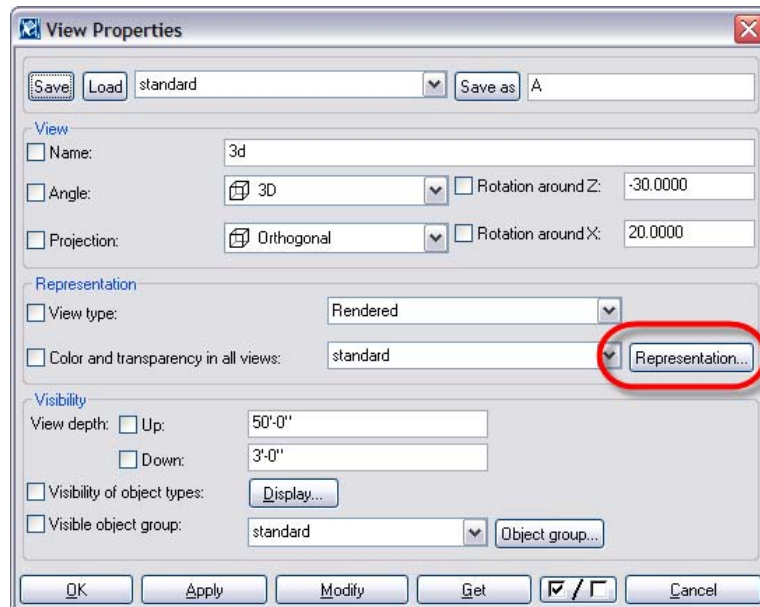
View Properties

Save Load standard Save as A

View
Name: 3d
Angle: 3D Rotation around Z: -30.0000
Projection: Orthogonal Rotation around X: 20.0000

Representation
View type: Rendered
Color and transparency in all views: standard Representation...

Visibility
View depth: Up: 50'-0"
Down: 3'-0"
Visibility of object types: Display...
Visible object group: standard Object group...

OK Apply Modify Get Cancel